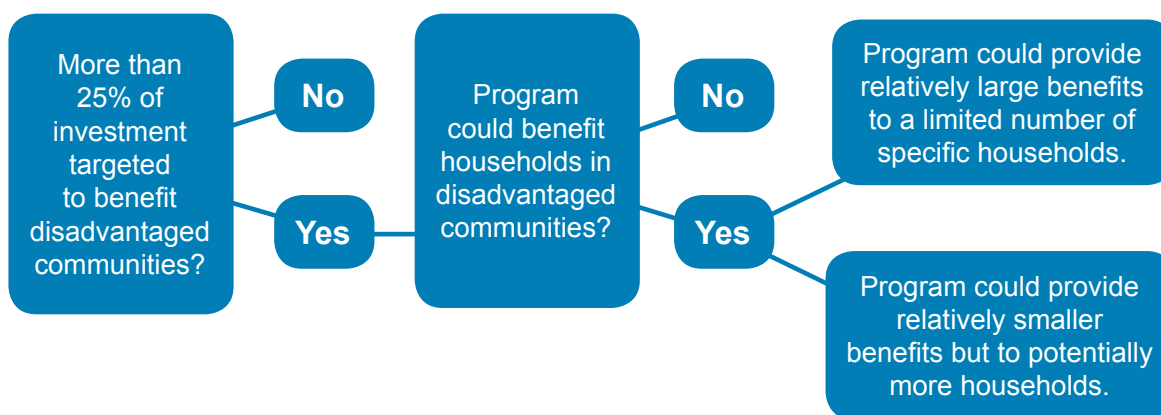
More than 25% of investment targeted to benefit disadvantaged communities?

No

Yes

Program could benefit households in disadvantaged communities?

No

Yes

Program could provide relatively large benefits to a limited number of specific households.

Program could provide relatively smaller benefits but to potentially more households.